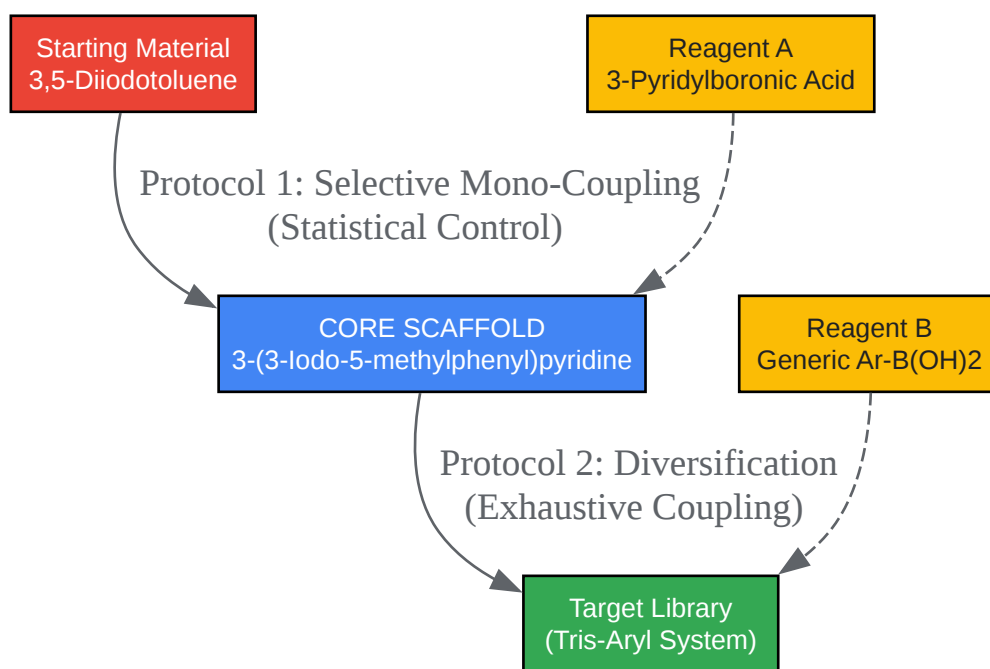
Starting Material
3,5-Diiodotoluene

Reagent A
3-Pyridylboronic Acid

Protocol 1: Selective Mono-Coupling
(Statistical Control)

CORE SCAFFOLD
3-(3-Iodo-5-methylphenyl)pyridine

Reagent B
Generic Ar-B(OH)2

Protocol 2: Diversification
(Exhaustive Coupling)

Target Library
(Tris-Aryl System)